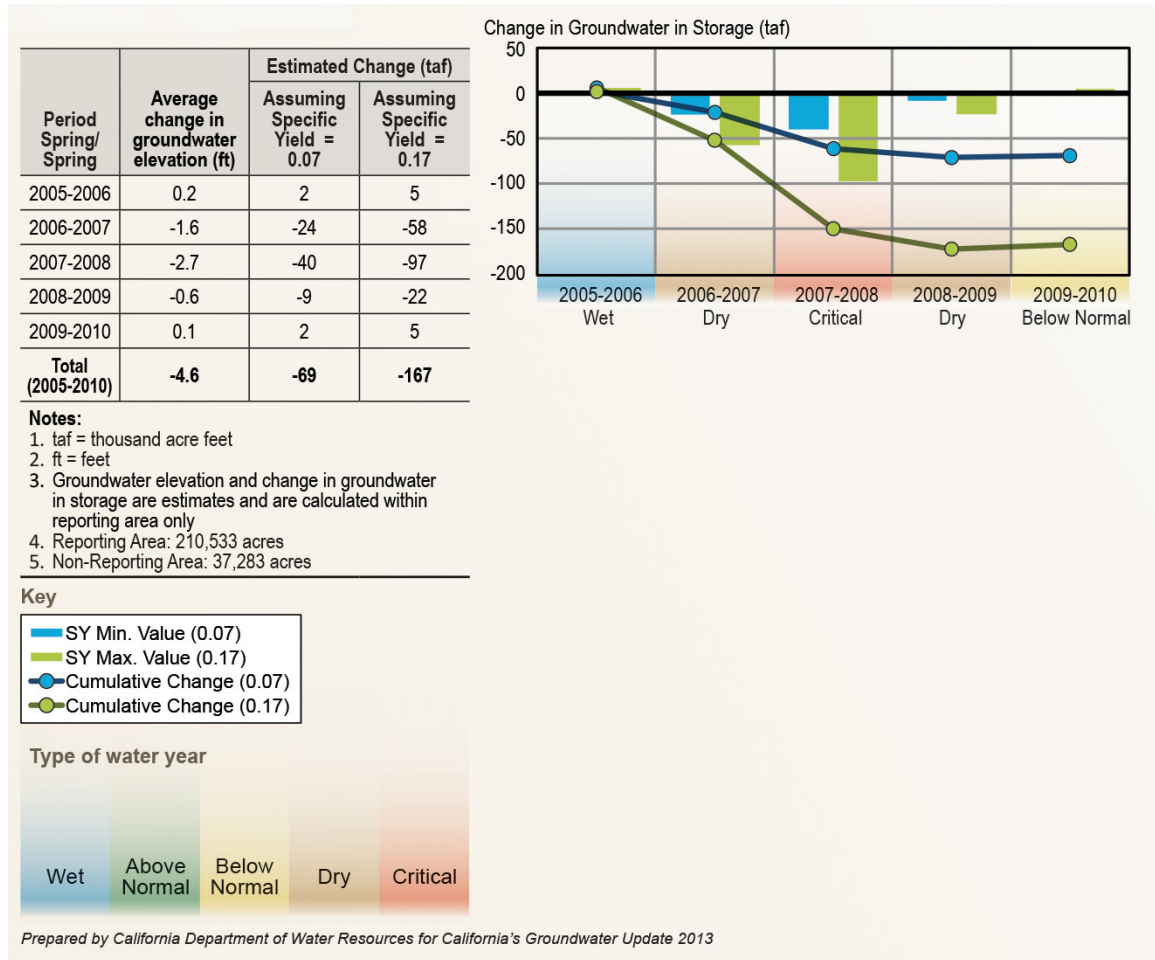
| Period Spring/ Spring | Average change in groundwater elevation (ft) | Estimated Change (taf) Assuming Specific Yield = 0.07 | Estimated Change (taf) Assuming Specific Yield = 0.17 |
|---|---|---|---|
| 2005-2006 | 0.2 | 2 | 5 |
| 2006-2007 | -1.6 | -24 | -58 |
| 2007-2008 | -2.7 | -40 | -97 |
| 2008-2009 | -0.6 | -9 | -22 |
| 2009-2010 | 0.1 | 2 | 5 |
| Total (2005-2010) | -4.6 | -69 | -167 |

Notes:
1. taf = thousand acre feet
2. ft = feet
3. Groundwater elevation and change in groundwater in storage are estimates and are calculated within reporting area only
4. Reporting Area: 210,533 acres
5. Non-Reporting Area: 37,283 acres

Key
SY Min. Value (0.07)
SY Max. Value (0.17)
Cumulative Change (0.07)
Cumulative Change (0.17)

Type of water year
Wet
Above Normal
Below Normal
Dry
Critical

Change in Groundwater in Storage (taf)
50
0
-50
-100
-150
-200
2005-2006 Wet
2006-2007 Dry
2007-2008 Critical
2008-2009 Dry
2009-2010 Below Normal

Prepared by California Department of Water Resources for California's Groundwater Update 2013